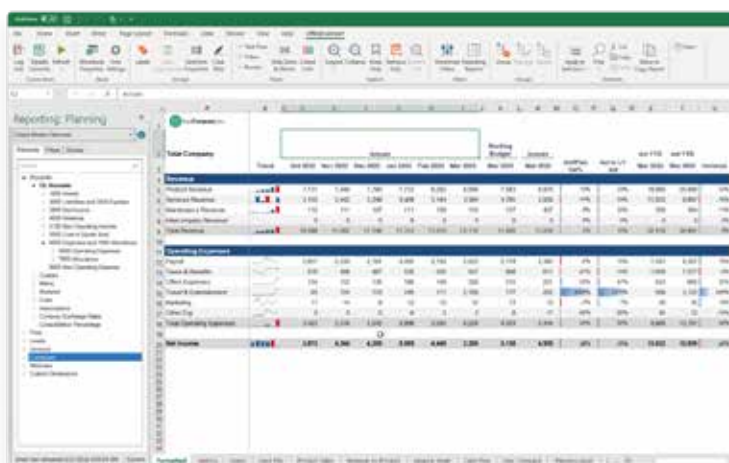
Reporting: Planning

Total Company

Revenue

Product Revenue

Services Revenue

Maintenance Revenue

Total Revenue

Operating Expenses

Payroll

Taxes & Benefits

Office Expenses

Travel & Entertainment

Marketing

Other Exp

Total Operating Expenses

Net Income